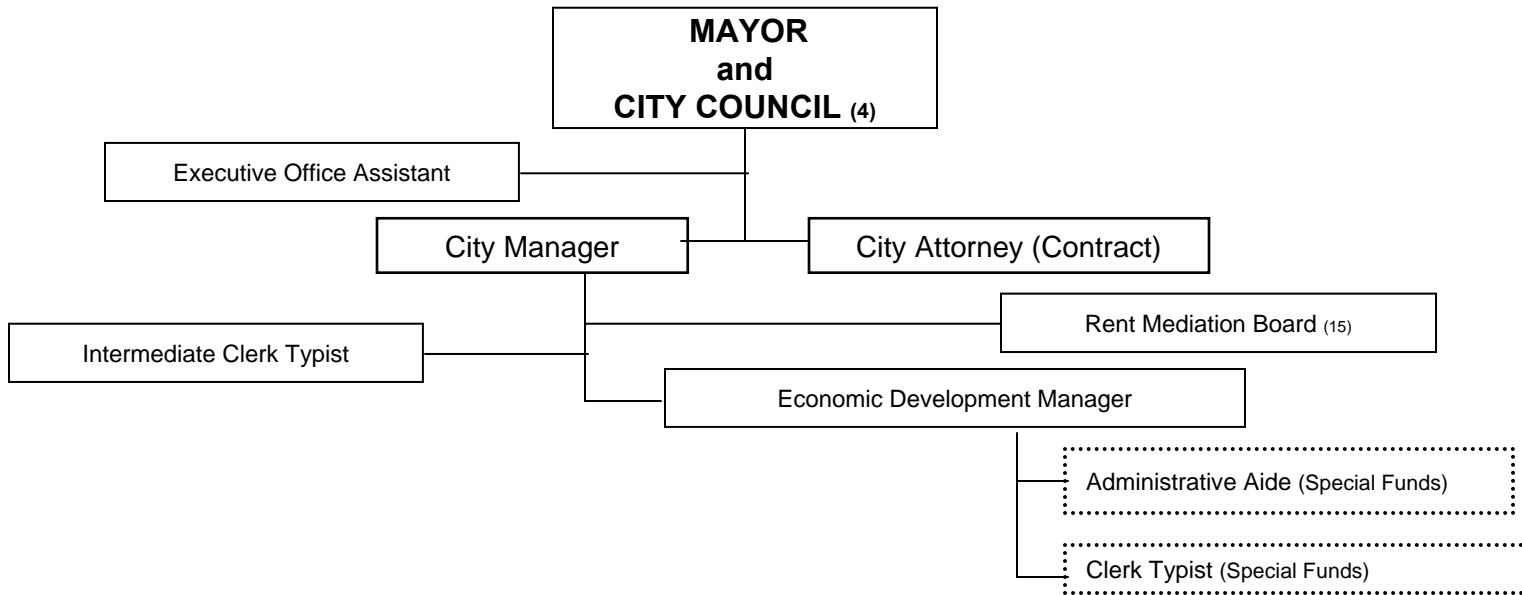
MAYOR
and
CITY COUNCIL (4)

Executive Office Assistant

City Manager

City Attorney (Contract)

Rent Mediation Board (15)

Intermediate Clerk Typist

Economic Development Manager

Administrative Aide (Special Funds)

Clerk Typist (Special Funds)